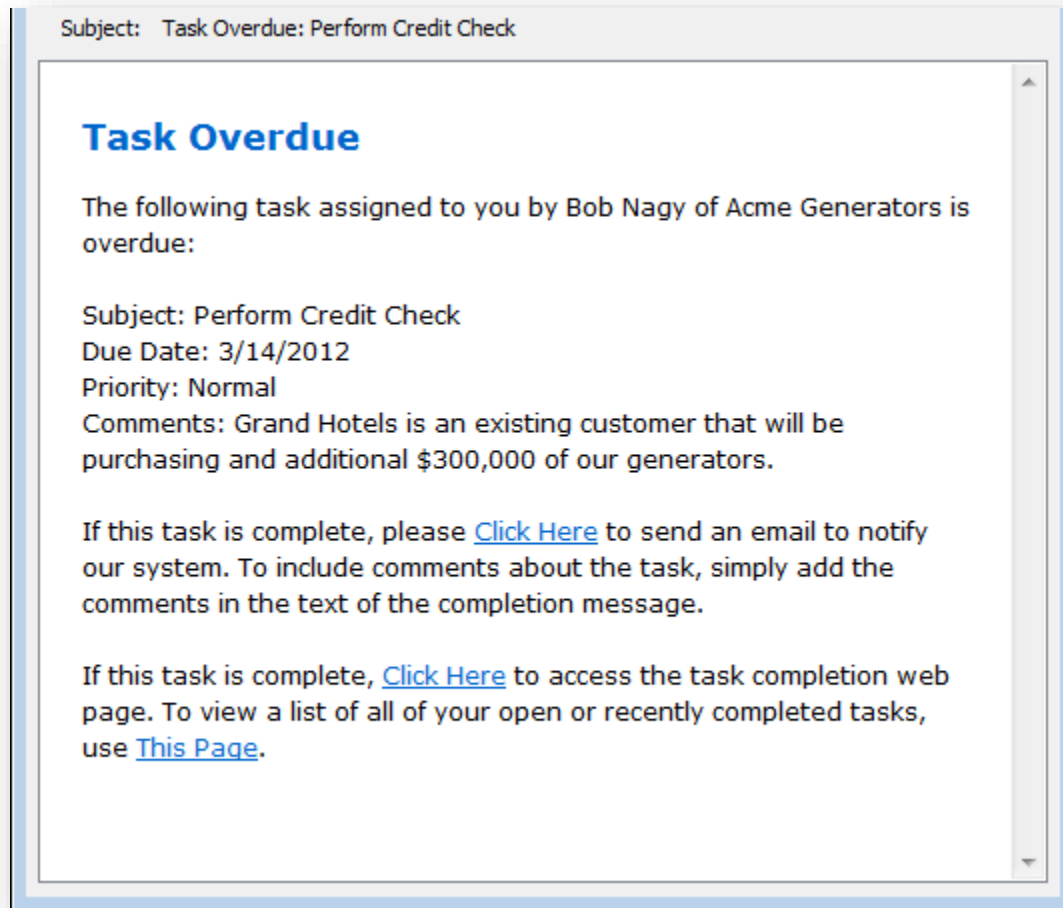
Subject: Task Overdue: Perform Credit Check

Task Overdue

The following task assigned to you by Bob Nagy of Acme Generators is overdue:

Subject: Perform Credit Check
Due Date: 3/14/2012
Priority: Normal
Comments: Grand Hotels is an existing customer that will be purchasing and additional \$300,000 of our generators.

If this task is complete, please Click Here to send an email to notify our system. To include comments about the task, simply add the comments in the text of the completion message.

If this task is complete, Click Here to access the task completion web page. To view a list of all of your open or recently completed tasks, use This Page.